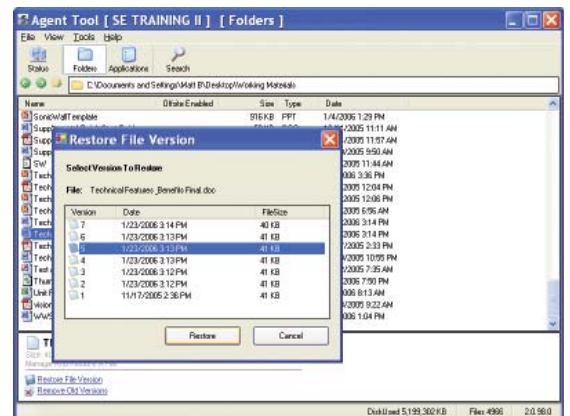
Agent Tool [ SE TRAINING II ] [ Folders ]

File View Tools Help

Status Folders Applications Search

C:\Documents and Settings\Matt B\Desktop\Working Materials

| Name | Offsite Enabled | Size | Type | Date |
|---|---|---|---|---|
| SonicWallTemplate | | 916 KB | PPT | 1/4/2006 1:29 PM |
| Supp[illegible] | | | | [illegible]/2005 11:11 AM |
| Supp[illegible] | | | | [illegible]/2005 11:57 AM |
| Supp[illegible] | | | | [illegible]/2005 9:50 AM |
| SW | | | | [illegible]2005 11:44 AM |
| Tech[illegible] | | | | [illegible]006 3:36 PM |
| Tech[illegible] | | | | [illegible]2005 12:04 PM |
| Tech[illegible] | | | | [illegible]2005 12:06 PM |
| Tech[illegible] | | | | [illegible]2005 6:56 AM |
| Tech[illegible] | | | | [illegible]2006 3:14 PM |
| Tech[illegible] | | | | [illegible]2006 3:14 PM |
| Tech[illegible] | | | | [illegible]2005 2:33 PM |
| Tech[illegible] | | | | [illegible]2005 10:55 PM |
| Test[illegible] | | | | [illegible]2005 7:35 AM |
| That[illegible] | | | | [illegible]2006 7:50 PM |
| Unit F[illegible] | | | | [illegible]006 8:13 AM |
| Vision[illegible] | | | | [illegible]2005 9:22 AM |
| WWS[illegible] | | | | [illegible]006 1:04 PM |

Restore File Version

Select Version To Restore

File: TechnicalFeatures_Benefits Final.doc

| Version | Date | FileSize |
|---|---|---|
| 7 | 1/23/2006 3:14 PM | 40 KB |
| 6 | 1/23/2006 3:13 PM | 41 KB |
| 5 | 1/23/2006 3:13 PM | 41 KB |
| 4 | 1/23/2006 3:13 PM | 41 KB |
| 3 | 1/23/2006 3:12 PM | 41 KB |
| 2 | 1/23/2006 3:12 PM | 41 KB |
| 1 | 11/17/2005 2:38 PM | 41 KB |

Restore Cancel

T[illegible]
Size: 4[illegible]

Restore File Version
Remove Old Versions

Disk Used 5,199,302 KB Files 4966 2.0.58.0